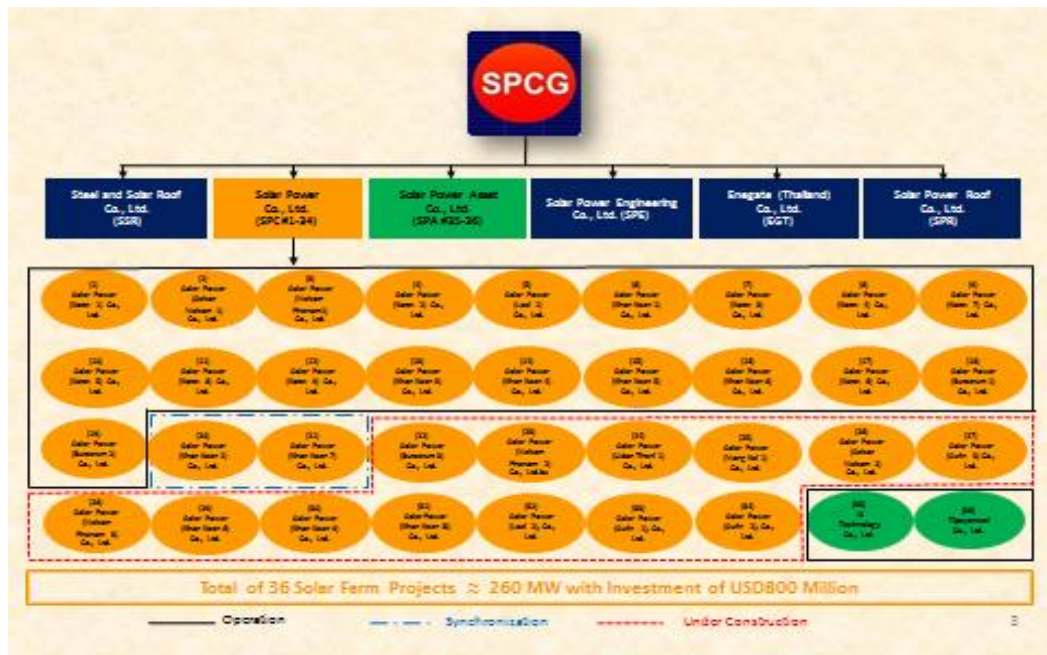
SPCG

Steel and Solar Roof Co., Ltd. (SSR)

Solar Power Co., Ltd. (SPC#1-34)

Solar Power Asset Co., Ltd. (SPA #35-36)

Solar Power Engineering Co., Ltd. (SPE)

Enegate (Thailand) Co., Ltd. (EGT)

Solar Power Roof Co., Ltd. (SPR)

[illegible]

Total of 36 Solar Farm Projects ≈ 260 MW with Investment of USD800 Million

Operation

Synchronization

Under Construction

3